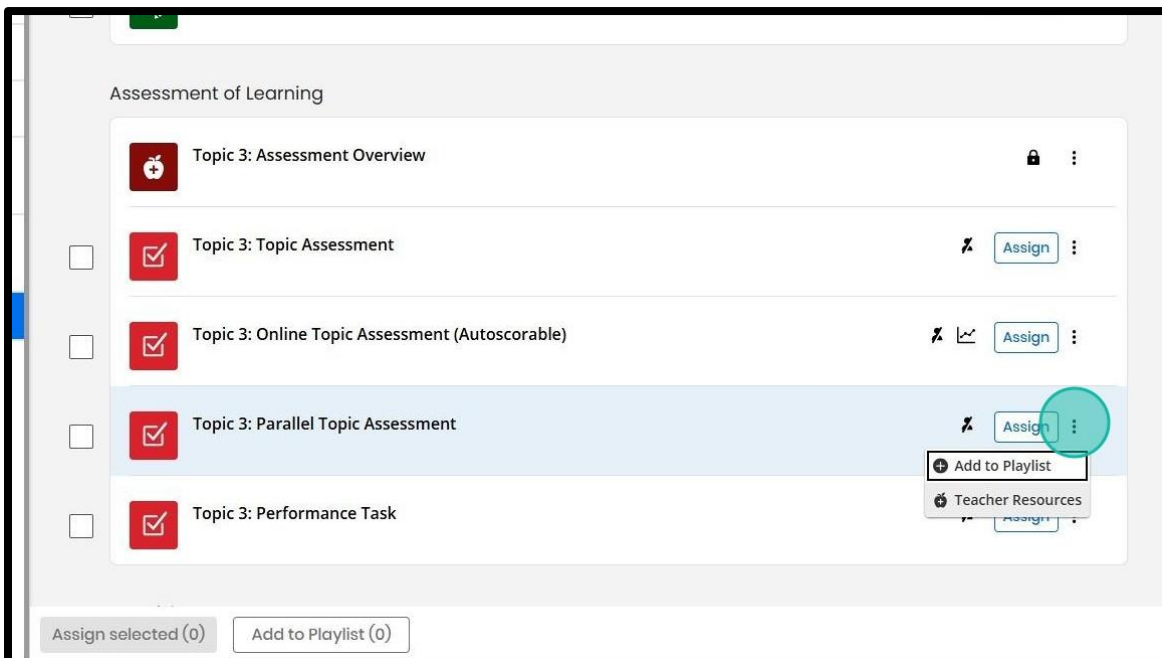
Assessment of Learning

Topic 3: Assessment Overview

Topic 3: Topic Assessment

Assign

Topic 3: Online Topic Assessment (Autoscorable)

Assign

Topic 3: Parallel Topic Assessment

Assign

Add to Playlist

Teacher Resources

Topic 3: Performance Task

Assign

Assign selected (0)

Add to Playlist (0)